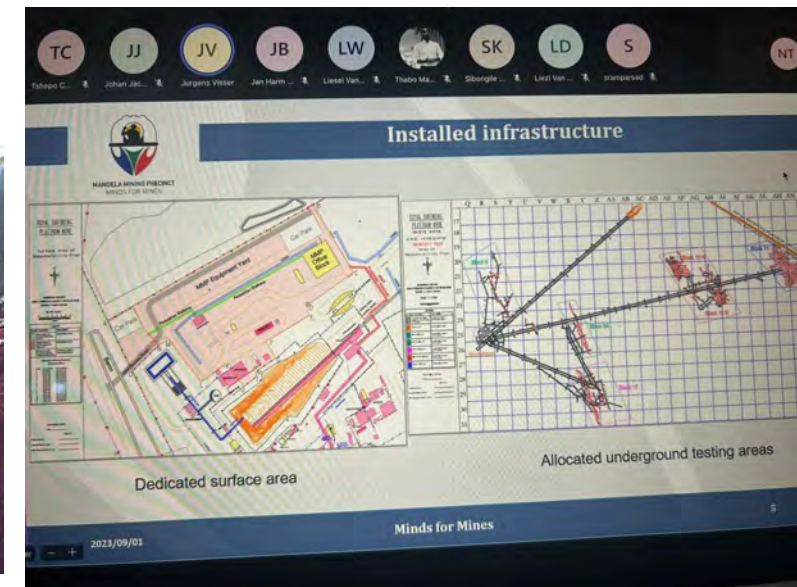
TC
Tshepo C...

JJ
Johan Jac...

JV
Jurgens Visser

JB
Jan Harm ...

LW
Liesel Van...

Thabo Ma...

SK
Sibongile ...

LD
Liezl Van...

S
sramparsad

NT

MANDELA MINING PRECINCT
MINDS FOR MINES

Installed infrastructure

ROYAL BAFOKENG PLATINUM MINE

MMP Equipment Yard

MMP Office Block

Car Park

Car Park

ROYAL BAFOKENG PLATINUM MINE

Dedicated surface area

Allocated underground testing areas

Minds for Mines

2023/09/01

5